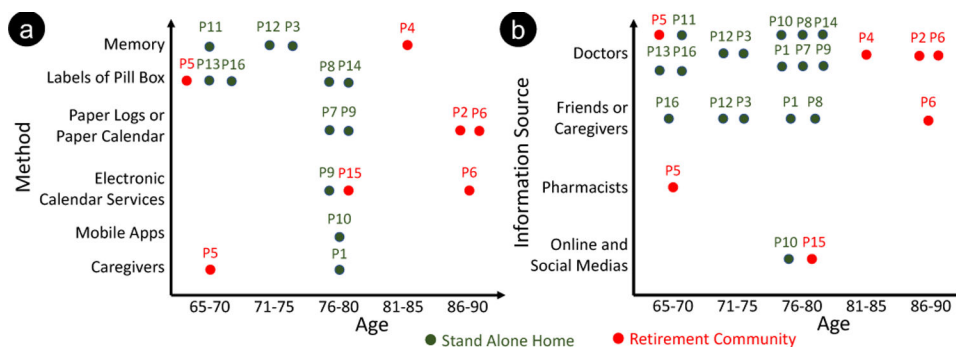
a

Method

Memory
Labels of Pill Box
Paper Logs or Paper Calendar
Electronic Calendar Services
Mobile Apps
Caregivers

P11
P12 P3
P4
P5 P13 P16
P8 P14
P7 P9
P2 P6
P9 P15
P6
P10
P5
P1

65-70
71-75
76-80
81-85
86-90

Age

b

Information Source

Doctors
Friends or Caregivers
Pharmacists
Online and Social Medias

P5 P11
P13 P16
P12 P3
P10 P8 P14
P1 P7 P9
P4
P2 P6
P16
P12 P3
P1 P8
P6
P5
P10 P15

65-70
71-75
76-80
81-85
86-90

Age

Stand Alone Home
Retirement Community